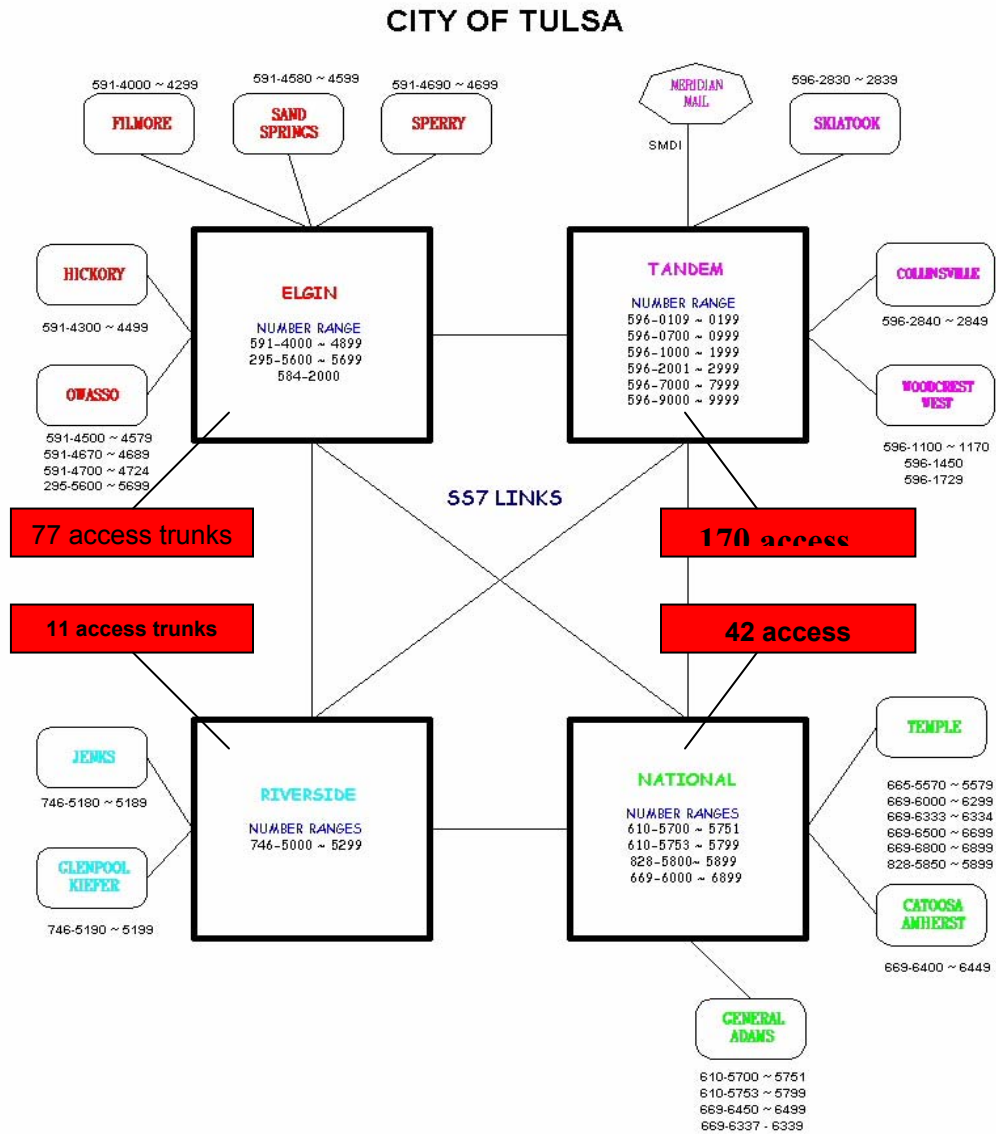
CITY OF TULSA

591-4000 ~ 4299
FILMORE

591-4580 ~ 4599
SAND SPRINGS

591-4690 ~ 4699
SPERRY

MERIDIAN MAIL
SMDI

596-2830 ~ 2839
SKIATOOK

HICKORY
591-4300 ~ 4499

OWASSO
591-4500 ~ 4579
591-4670 ~ 4689
591-4700 ~ 4724
295-5600 ~ 5699

ELGIN
NUMBER RANGE
591-4000 ~ 4899
295-5600 ~ 5699
584-2000

TANDEM
NUMBER RANGE
596-0109 ~ 0199
596-0700 ~ 0999
596-1000 ~ 1999
596-2001 ~ 2999
596-7000 ~ 7999
596-9000 ~ 9999

COLLINSVILLE
596-2840 ~ 2849

WOODCREST WEST
596-1100 ~ 1170
596-1450
596-1729

SS7 LINKS

77 access trunks

170 access

11 access trunks

42 access

JENKS
746-5180 ~ 5189

GLENPOOL KIEFER
746-5190 ~ 5199

RIVERSIDE
NUMBER RANGES
746-5000 ~ 5299

NATIONAL
NUMBER RANGES
610-5700 ~ 5751
610-5753 ~ 5799
828-5800~ 5899
669-6000 ~ 6899

TEMPLE
665-5570 ~ 5579
669-6000 ~ 6299
669-6333 ~ 6334
669-6500 ~ 6699
669-6800 ~ 6899
828-5850 ~ 5899

CATOOSA AMHERST
669-6400 ~ 6449

GENERAL ADAMS
610-5700 ~ 5751
610-5753 ~ 5799
669-6450 ~ 6499
669-6337 - 6339